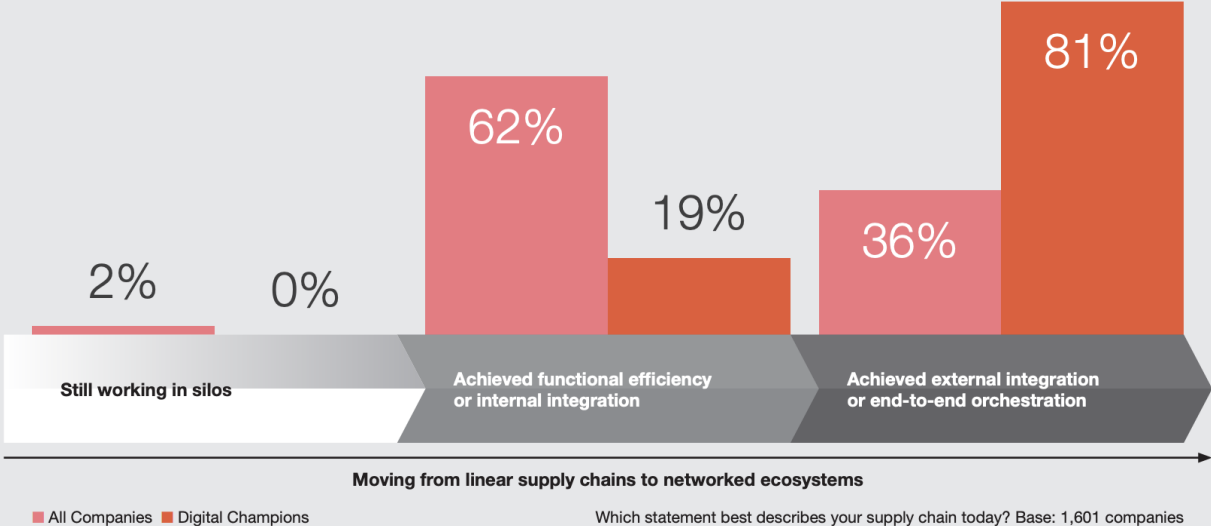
2%

0%

62%

19%

36%

81%

Still working in silos

Achieved functional efficiency or internal integration

Achieved external integration or end-to-end orchestration

Moving from linear supply chains to networked ecosystems

All Companies Digital Champions

Which statement best describes your supply chain today? Base: 1,601 companies